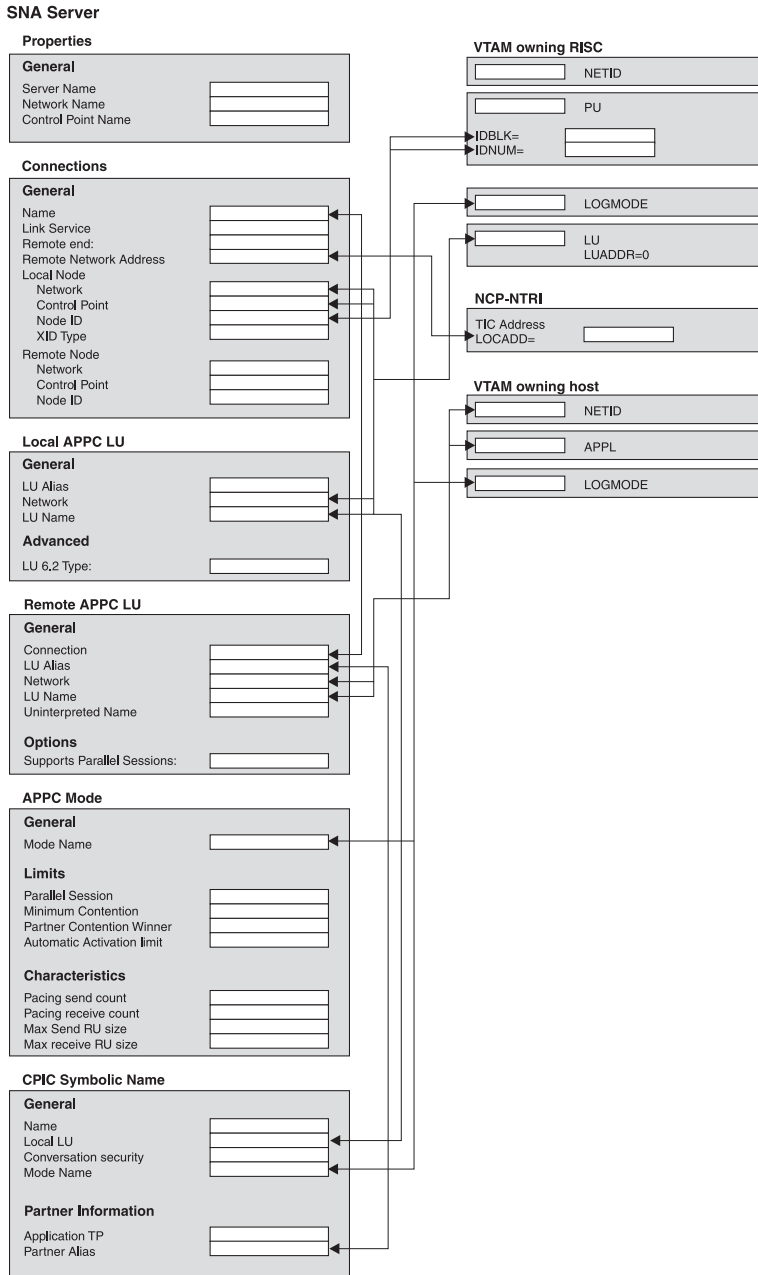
SNA Server

Properties

General

Server Name
Network Name
Control Point Name

Connections

General

Name
Link Service
Remote end:
Remote Network Address
Local Node
Network
Control Point
Node ID
XID Type
Remote Node
Network
Control Point
Node ID

Local APPC LU

General

LU Alias
Network
LU Name

Advanced

LU 6.2 Type:

Remote APPC LU

General

Connection
LU Alias
Network
LU Name
Uninterpreted Name

Options

Supports Parallel Sessions:

APPC Mode

General

Mode Name

Limits

Parallel Session
Minimum Contention
Partner Contention Winner
Automatic Activation limit

Characteristics

Pacing send count
Pacing receive count
Max Send RU size
Max receive RU size

CPIC Symbolic Name

General

Name
Local LU
Conversation security
Mode Name

Partner Information

Application TP
Partner Alias

VTAM owning RISC

NETID

PU

IDBLK=
IDNUM=

LOGMODE

LU
LUADDR=0

NCP-NTRI

TIC Address
LOCADD=

VTAM owning host

NETID

APPL

LOGMODE